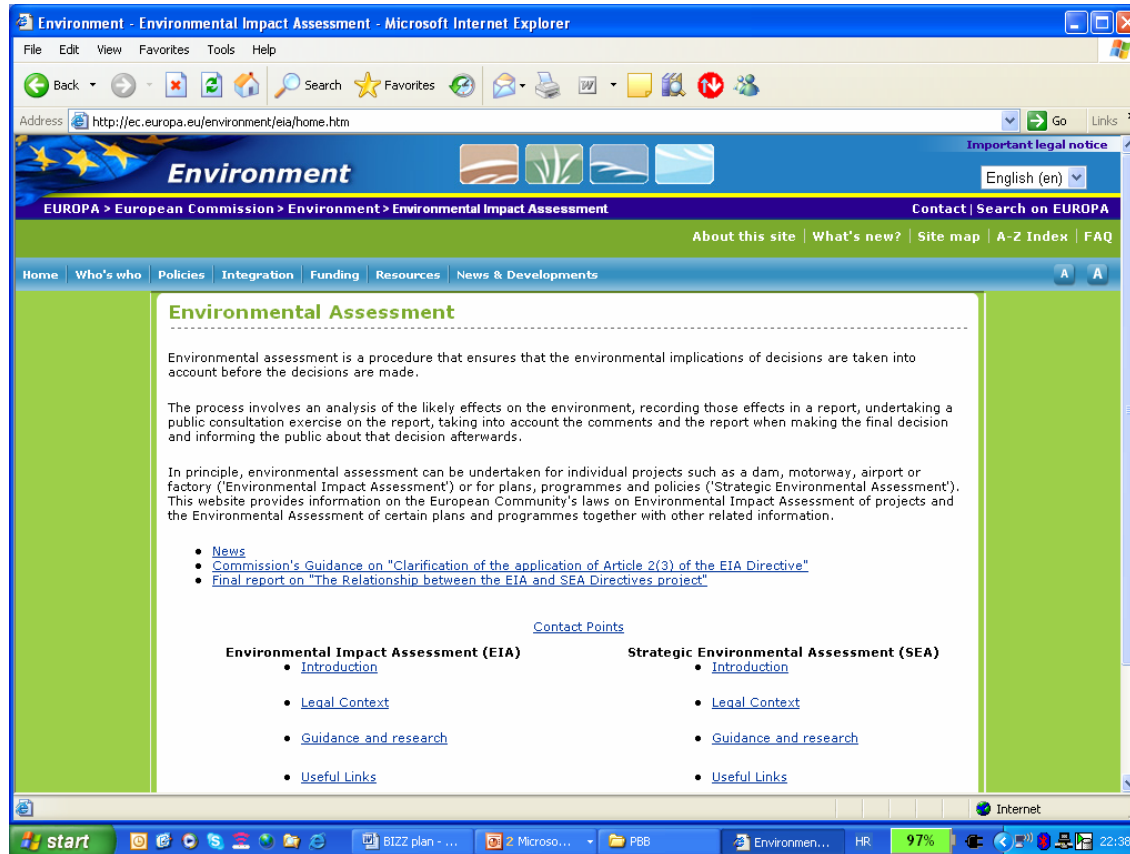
Environment - Environmental Impact Assessment - Microsoft Internet Explorer

File Edit View Favorites Tools Help

Back Search Favorites

Address http://ec.europa.eu/environment/eia/home.htm Go Links

Important legal notice

Environment

English (en)

EUROPA > European Commission > Environment > Environmental Impact Assessment

Contact | Search on EUROPA

About this site | What's new? | Site map | A-Z Index | FAQ

Home | Who's who | Policies | Integration | Funding | Resources | News & Developments

A A

Environmental Assessment

Environmental assessment is a procedure that ensures that the environmental implications of decisions are taken into account before the decisions are made.

The process involves an analysis of the likely effects on the environment, recording those effects in a report, undertaking a public consultation exercise on the report, taking into account the comments and the report when making the final decision and informing the public about that decision afterwards.

In principle, environmental assessment can be undertaken for individual projects such as a dam, motorway, airport or factory ('Environmental Impact Assessment') or for plans, programmes and policies ('Strategic Environmental Assessment'). This website provides information on the European Community's laws on Environmental Impact Assessment of projects and the Environmental Assessment of certain plans and programmes together with other related information.

- News
- Commission's Guidance on "Clarification of the application of Article 2(3) of the EIA Directive"
- Final report on "The Relationship between the EIA and SEA Directives project"

Contact Points

Environmental Impact Assessment (EIA)
- Introduction
- Legal Context
- Guidance and research
- Useful Links

Strategic Environmental Assessment (SEA)
- Introduction
- Legal Context
- Guidance and research
- Useful Links

Internet

start | BIZZ plan - ... | 2 Microso... | PBB | Environmen... | HR | 97% | 22:38